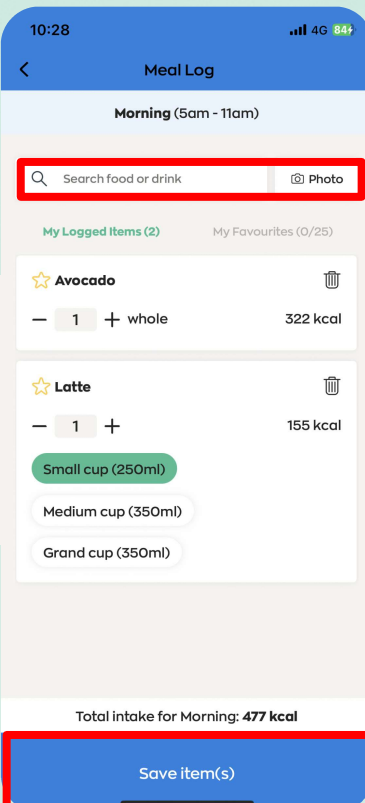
10:28
4G 84+

Meal Log

Morning (5am - 11am)

Search food or drink
Photo

My Logged Items (2)
My Favourites (0/25)

Avocado
1 whole
322 kcal

Latte
1
155 kcal
Small cup (250ml)
Medium cup (350ml)
Grand cup (350ml)

Total intake for Morning: 477 kcal

Save item(s)